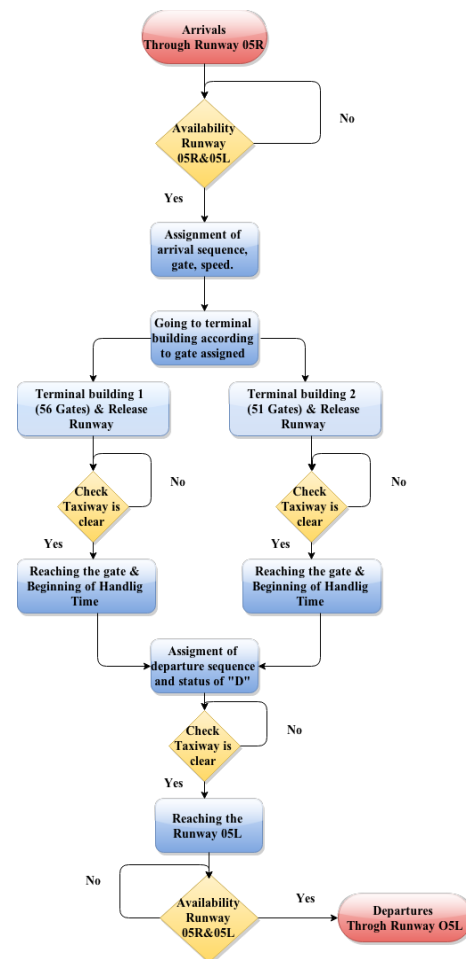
Arrivals
Through Runway 05R

Availability Runway 05R&05L

No

Yes

Assignment of arrival sequence, gate, speed.

Going to terminal building according to gate assigned

Terminal building 1 (56 Gates) & Release Runway

Terminal building 2 (51 Gates) & Release Runway

Check Taxiway is clear

No

Yes

Check Taxiway is clear

No

Yes

Reaching the gate & Beginning of Handlig Time

Reaching the gate & Beginning of Handlig Time

Assigment of departure sequence and status of "D"

Check Taxiway is clear

No

Yes

Reaching the Runway 05L

No

Availability Runway 05R&05L

Yes

Departures
Throgh Runway O5L